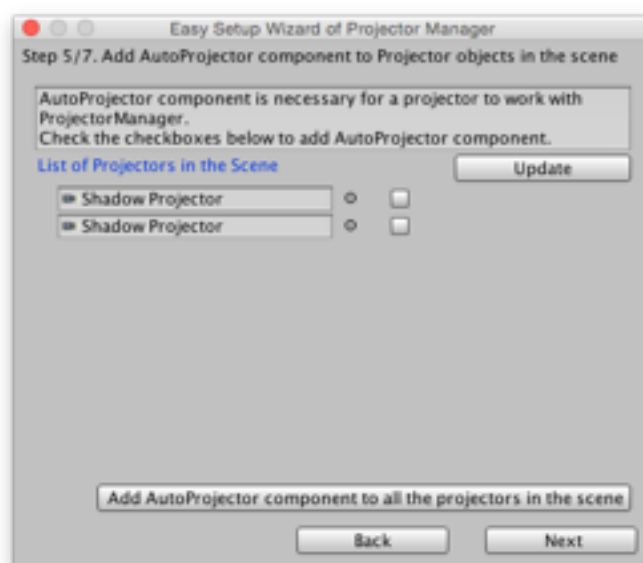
Easy Setup Wizard of Projector Manager

Step 5/7. Add AutoProjector component to Projector objects in the scene

AutoProjector component is necessary for a projector to work with ProjectorManager.
Check the checkboxes below to add AutoProjector component.

List of Projectors in the Scene

Update

Shadow Projector

Shadow Projector

Add AutoProjector component to all the projectors in the scene

Back

Next